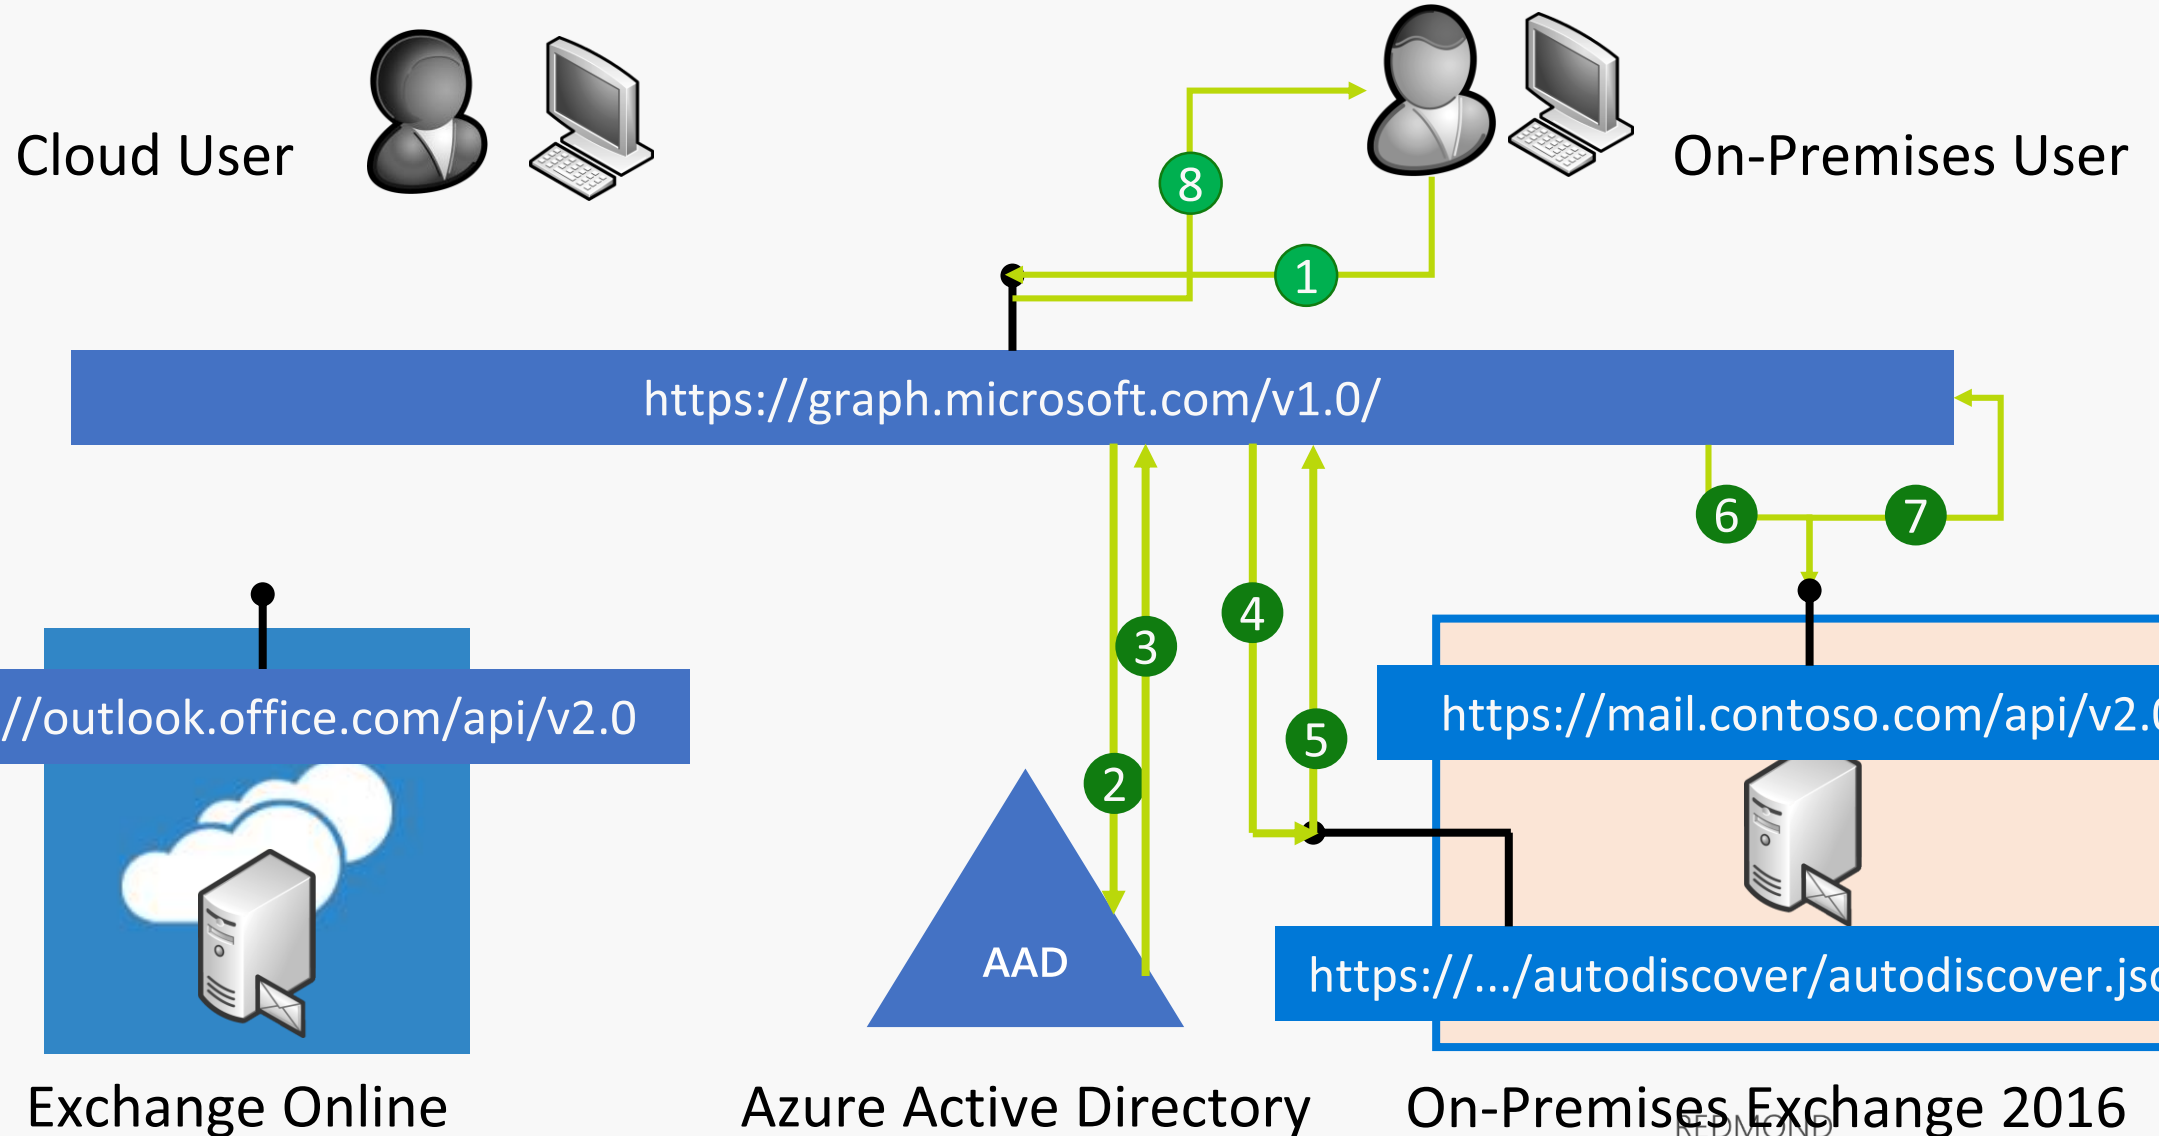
Cloud User

On-Premises User

8

1

https://graph.microsoft.com/v1.0/

6

7

4

3

5

2

//outlook.office.com/api/v2.0

https://mail.contoso.com/api/v2.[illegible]

AAD

https://.../autodiscover/autodiscover.js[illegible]

Exchange Online

Azure Active Directory

On-Premises Exchange 2016

REDMOND